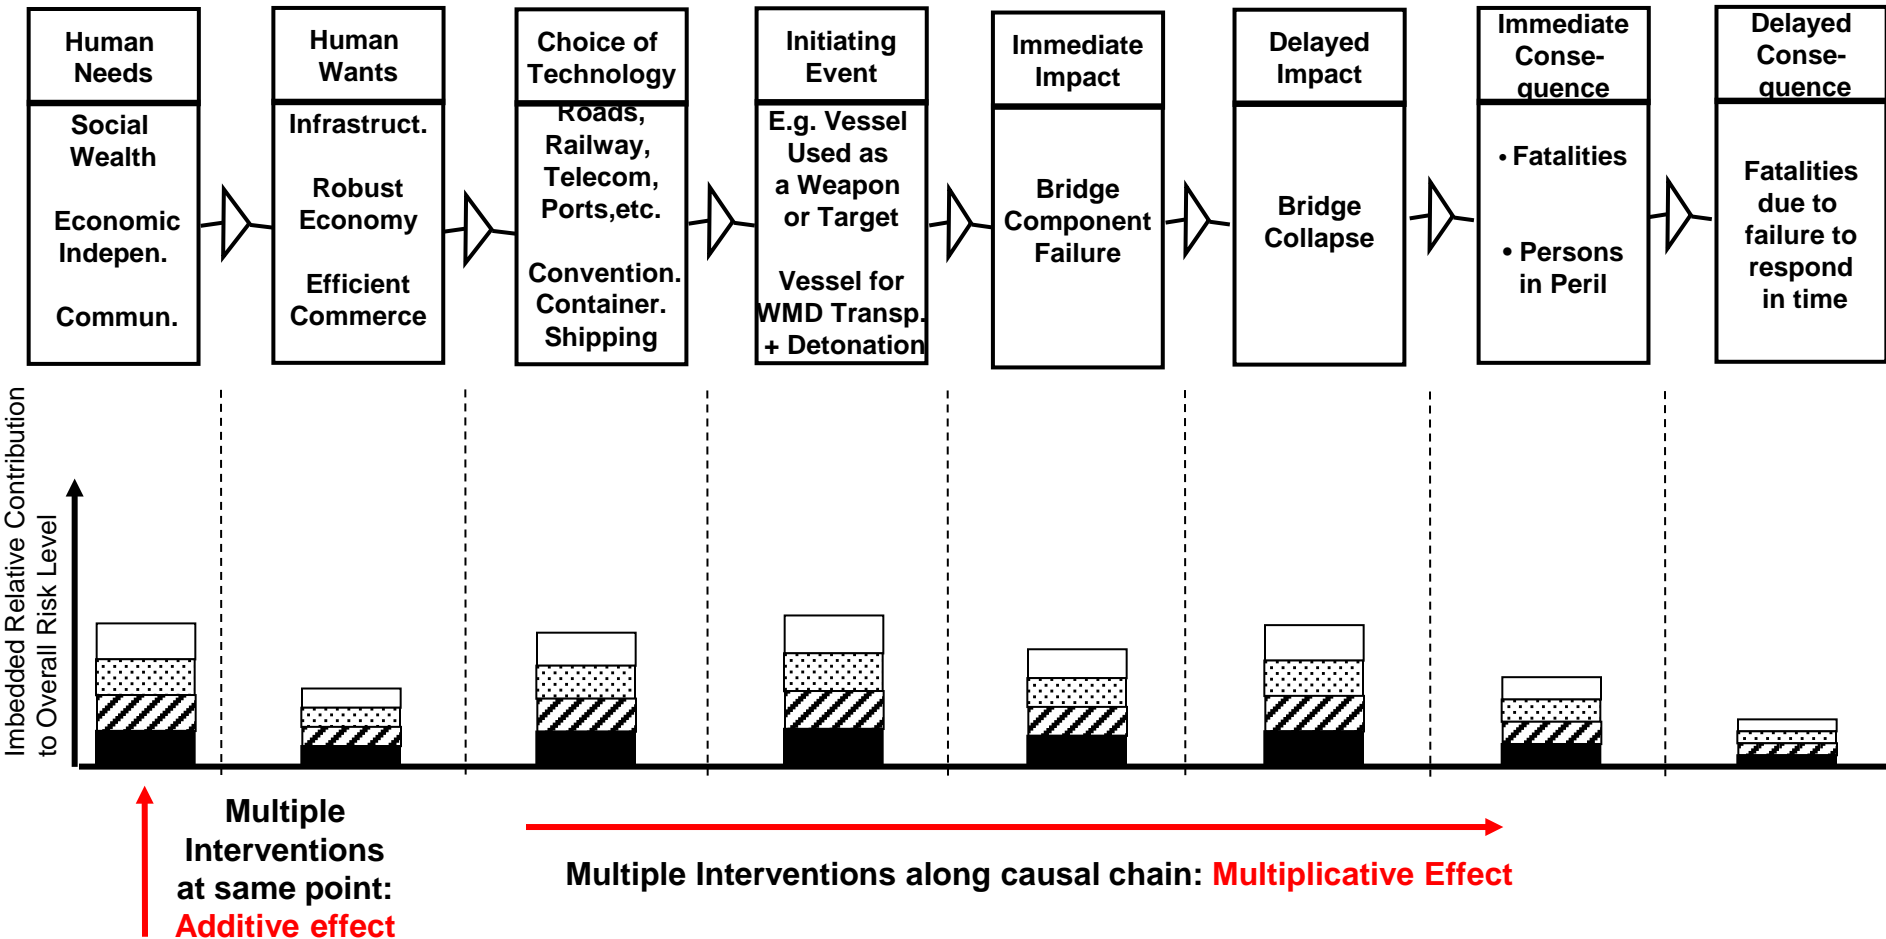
Human Needs

Social Wealth

Economic Indepen.

Commun.

Human Wants

Infrastruct.

Robust Economy

Efficient Commerce

Choice of Technology

Roads, Railway, Telecom, Ports,etc.

Convention. Container. Shipping

Initiating Event

E.g. Vessel Used as a Weapon or Target

Vessel for WMD Transp. + Detonation

Immediate Impact

Bridge Component Failure

Delayed Impact

Bridge Collapse

Immediate Conse-quence

• Fatalities

• Persons in Peril

Delayed Conse-quence

Fatalities due to failure to respond in time

Imbedded Relative Contribution to Overall Risk Level

Multiple Interventions at same point: Additive effect

Multiple Interventions along causal chain: Multiplicative Effect